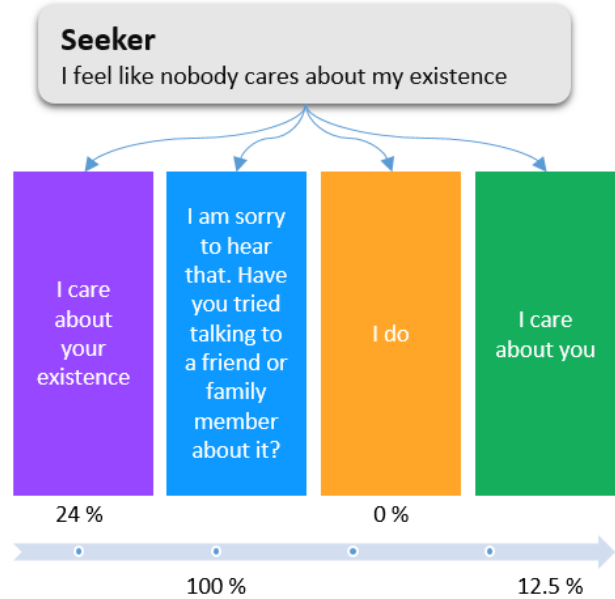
**Seeker**
I feel like nobody cares about my existence

I care about your existence

I am sorry to hear that. Have you tried talking to a friend or family member about it?

I do

I care about you

24 %

0 %

100 %

12.5 %